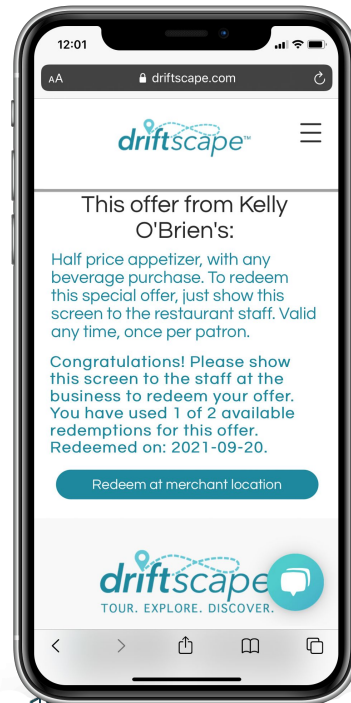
12:01

AA driftscape.com

driftscape™

This offer from Kelly O'Brien's:

Half price appetizer, with any beverage purchase. To redeem this special offer, just show this screen to the restaurant staff. Valid any time, once per patron.

Congratulations! Please show this screen to the staff at the business to redeem your offer. You have used 1 of 2 available redemptions for this offer. Redeemed on: 2021-09-20.

Redeem at merchant location

driftscape

TOUR. EXPLORE. DISCOVER.